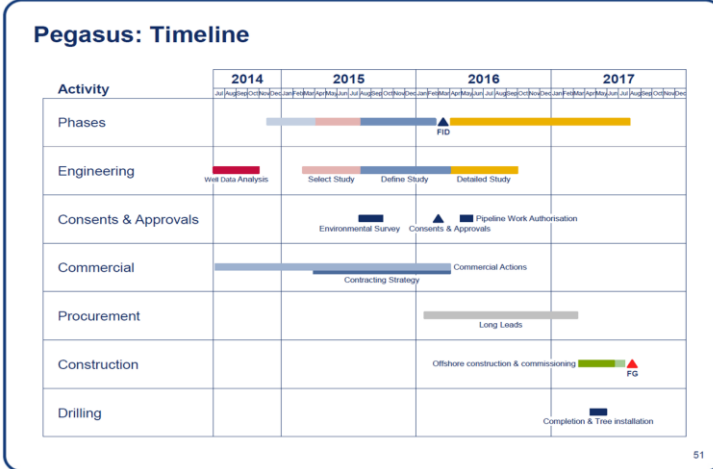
Pegasus: Timeline

| Activity | 2014 | 2015 | 2016 | 2017 |
|---|---|---|---|---|
| | Jul Aug Sep Oct Nov Dec | Jan Feb Mar Apr May Jun Jul Aug Sep Oct Nov Dec | Jan Feb Mar Apr May Jun Jul Aug Sep Oct Nov Dec | Jan Feb Mar Apr May Jun Jul Aug Sep Oct Nov Dec |
| Phases | | | FID | |
| Engineering | Well Data Analysis | Select Study, Define Study | Detailed Study | |
| Consents & Approvals | | Environmental Survey, Consents & Approvals | Pipeline Work Authorisation | |
| Commercial | | Contracting Strategy | Commercial Actions | |
| Procurement | | | Long Leads | |
| Construction | | | Offshore construction & commissioning | FG |
| Drilling | | | | Completion & Tree installation |

51